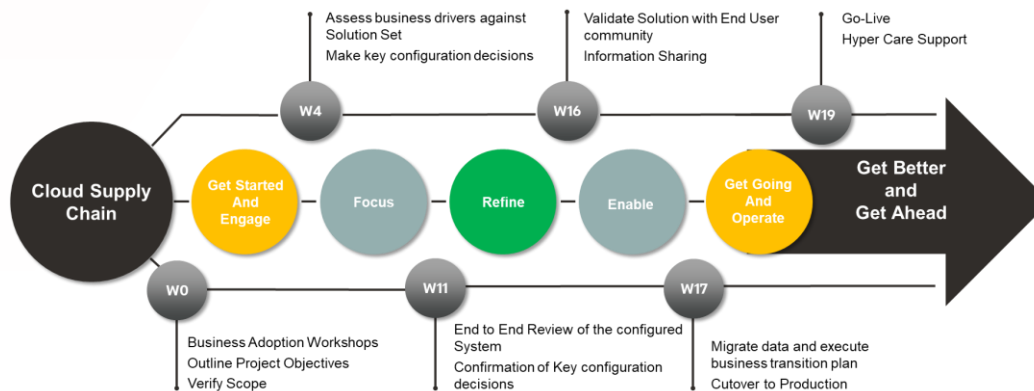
Assess business drivers against Solution Set

Make key configuration decisions

Validate Solution with End User community

Information Sharing

Go-Live

Hyper Care Support

W4

W16

W19

Cloud Supply Chain

Get Started And Engage

Focus

Refine

Enable

Get Going And Operate

Get Better and Get Ahead

W0

W11

W17

Business Adoption Workshops

Outline Project Objectives

Verify Scope

End to End Review of the configured System

Confirmation of Key configuration decisions

Migrate data and execute business transition plan

Cutover to Production